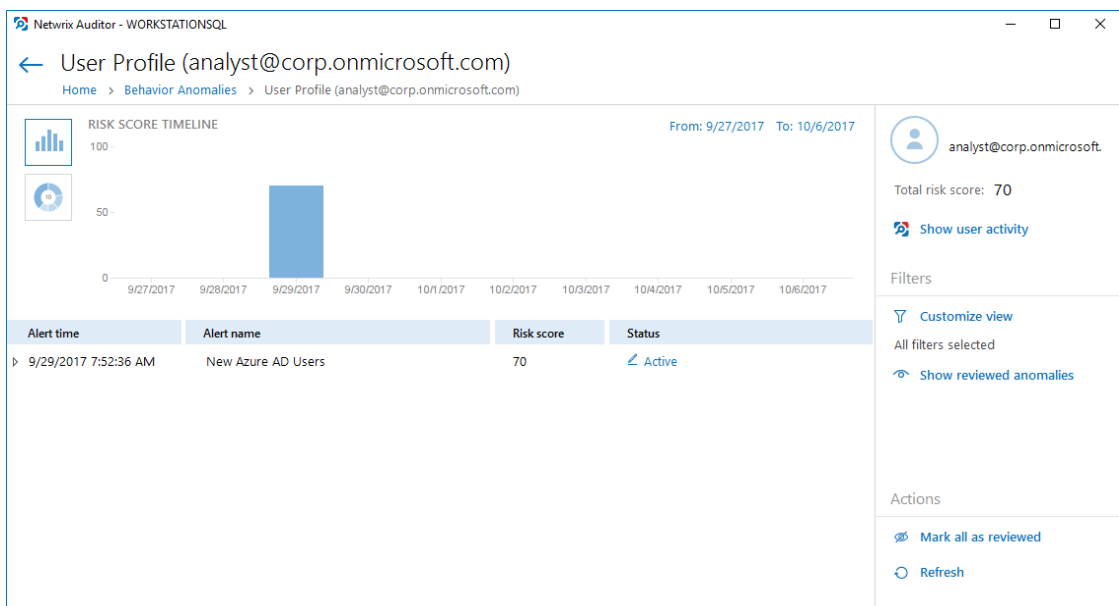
Netwrix Auditor - WORKSTATIONSQL

User Profile (analyst@corp.onmicrosoft.com)

Home > Behavior Anomalies > User Profile (analyst@corp.onmicrosoft.com)

RISK SCORE TIMELINE

From: 9/27/2017 To: 10/6/2017

100
50
0

9/27/2017 9/28/2017 9/29/2017 9/30/2017 10/1/2017 10/2/2017 10/3/2017 10/4/2017 10/5/2017 10/6/2017

| Alert time | Alert name | Risk score | Status |
|---|---|---|---|
| 9/29/2017 7:52:36 AM | New Azure AD Users | 70 | Active |

analyst@corp.onmicrosoft.

Total risk score: 70

Show user activity

Filters

Customize view

All filters selected

Show reviewed anomalies

Actions

Mark all as reviewed

Refresh